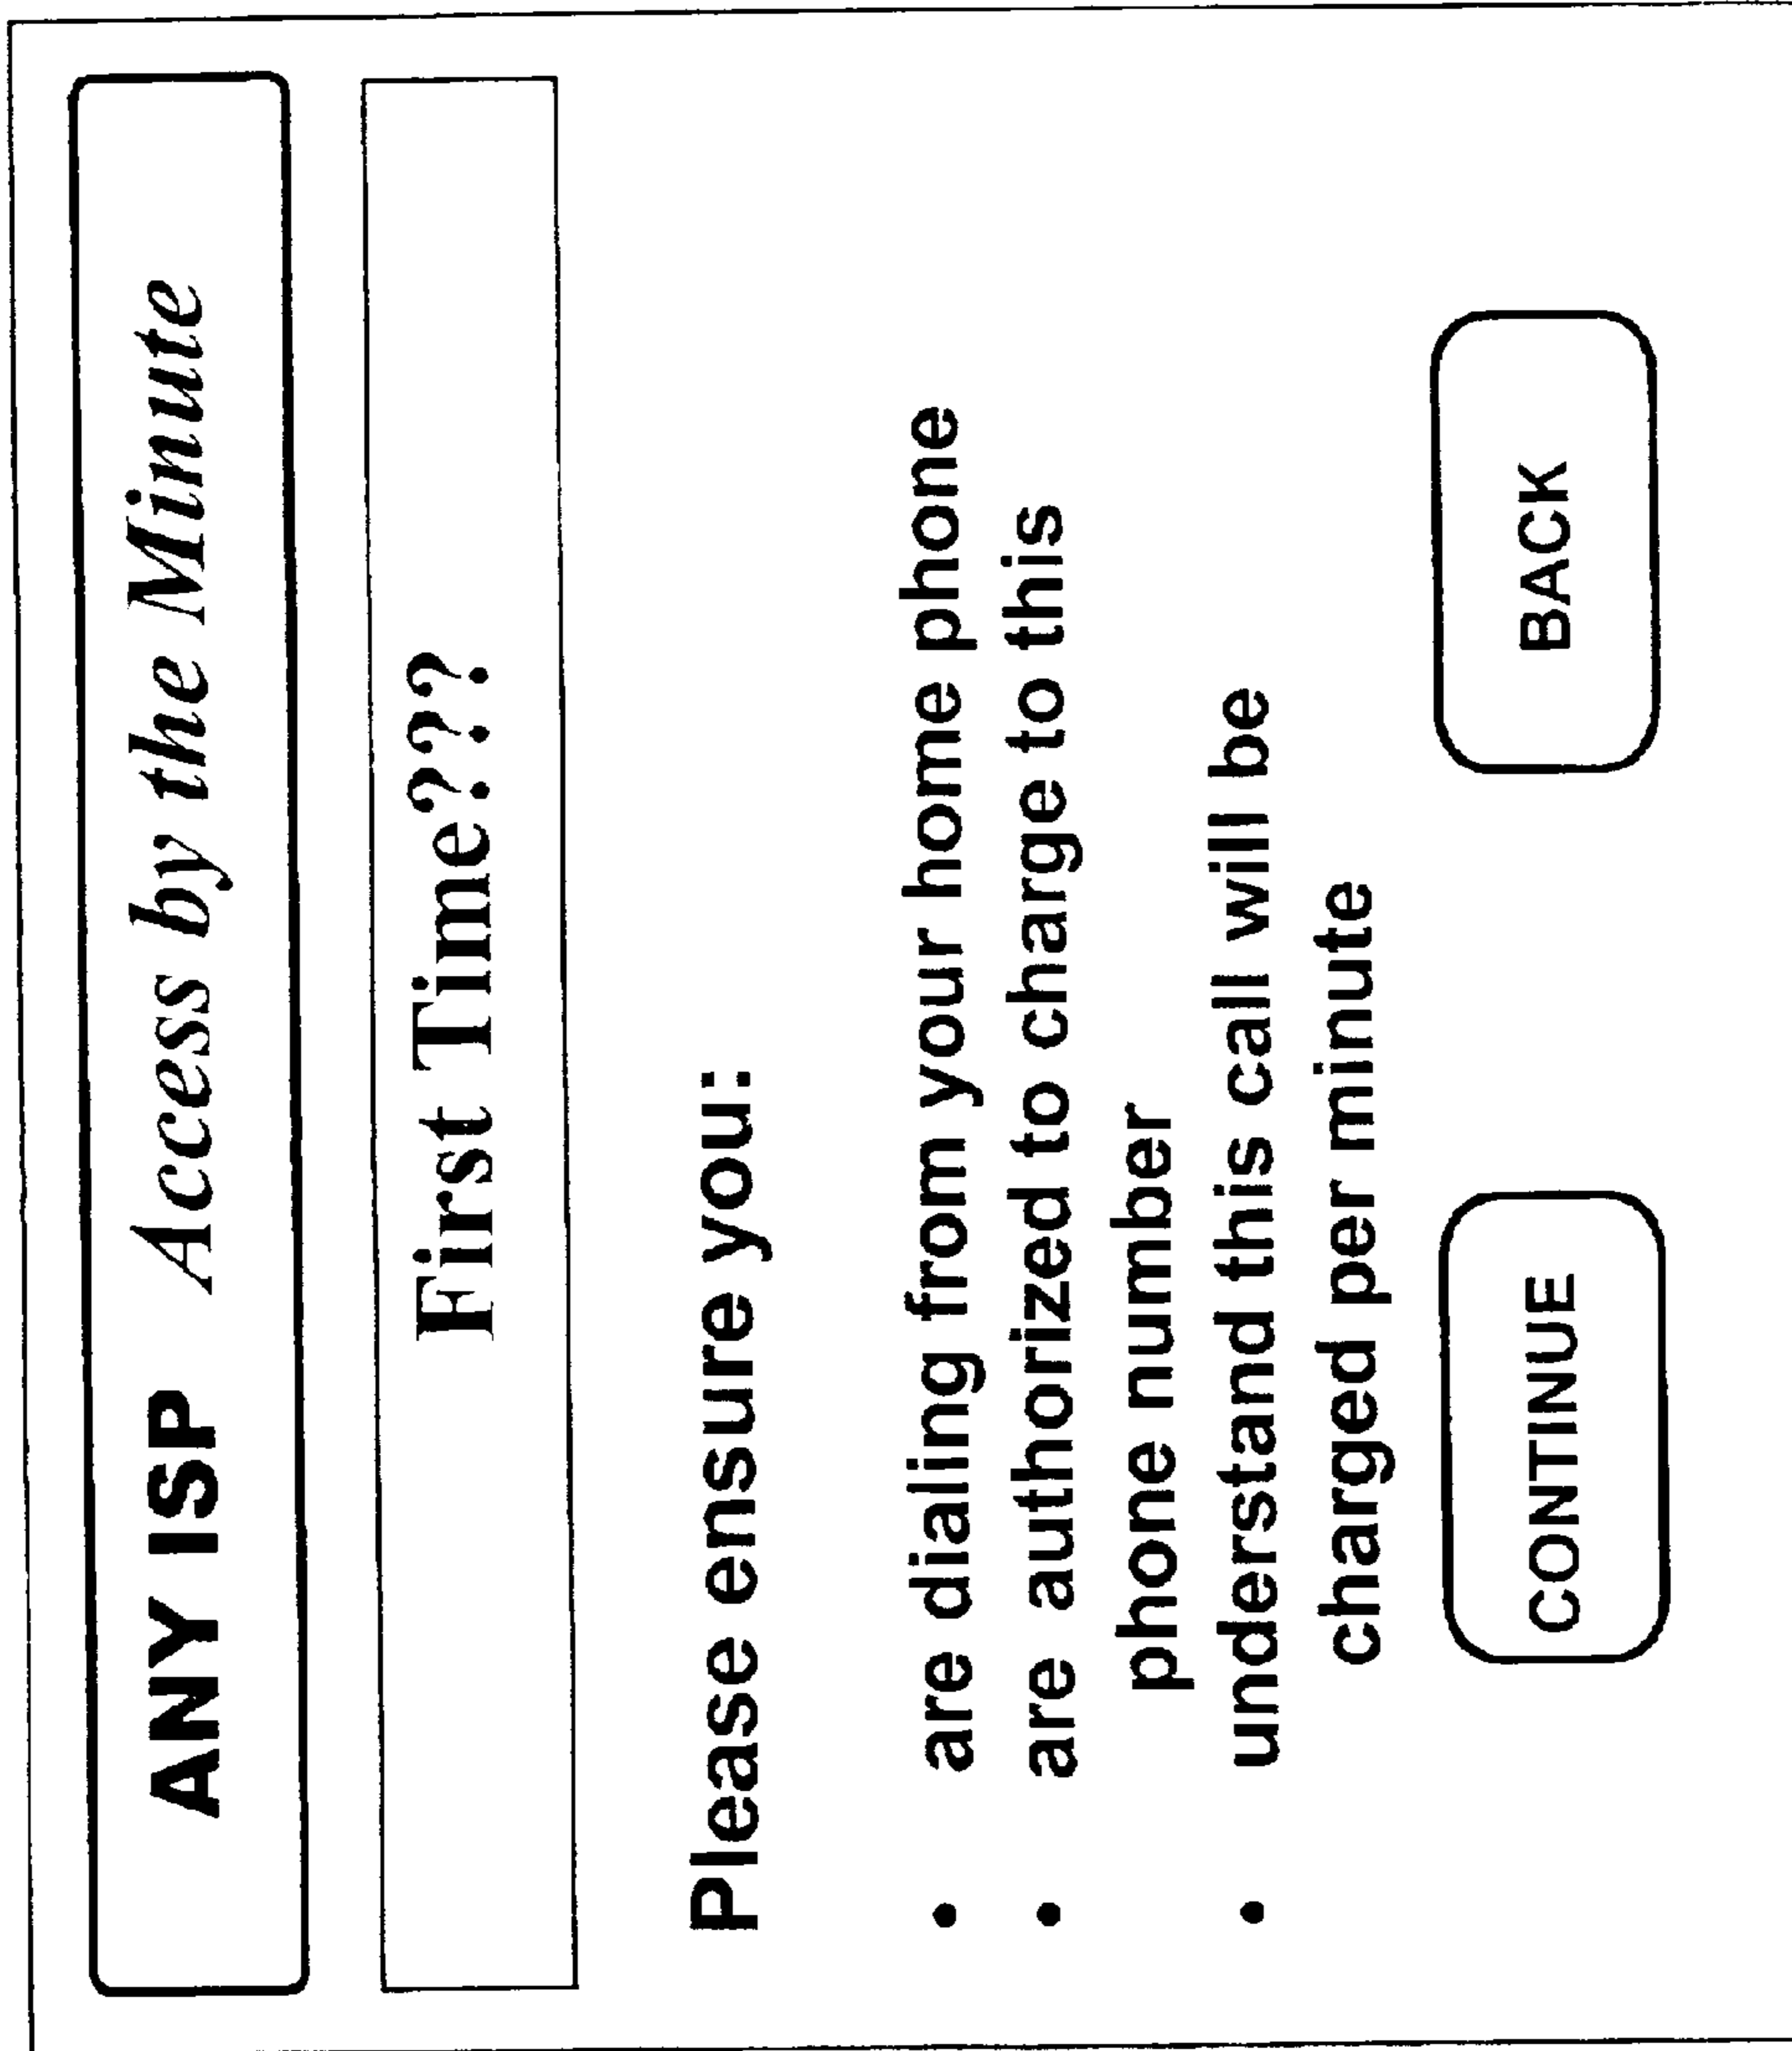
ANY ISP *Access by the Minute*

First Time???

Please ensure you:

- are dialing from your home phone
- are authorized to charge to this phone number
- understand this call will be charged per minute

CONTINUE

BACK